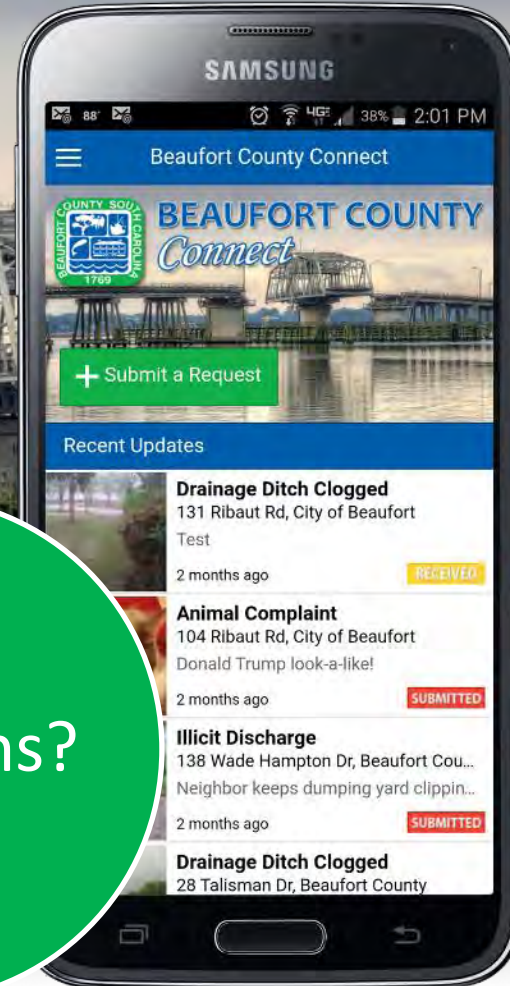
SAMSUNG

88° 4G 38% 2:01 PM

Beaufort County Connect

COUNTY SOUTH CAROLINA BEAUFORT 1769

BEAUFORT COUNTY Connect

+ Submit a Request

Recent Updates

Drainage Ditch Clogged
131 Ribaut Rd, City of Beaufort
Test
2 months ago RECEIVED

Animal Complaint
104 Ribaut Rd, City of Beaufort
Donald Trump look-a-like!
2 months ago SUBMITTED

Illicit Discharge
138 Wade Hampton Dr, Beaufort Cou...
Neighbor keeps dumping yard clippin...
2 months ago SUBMITTED

Drainage Ditch Clogged
28 Talisman Dr, Beaufort County

ns?